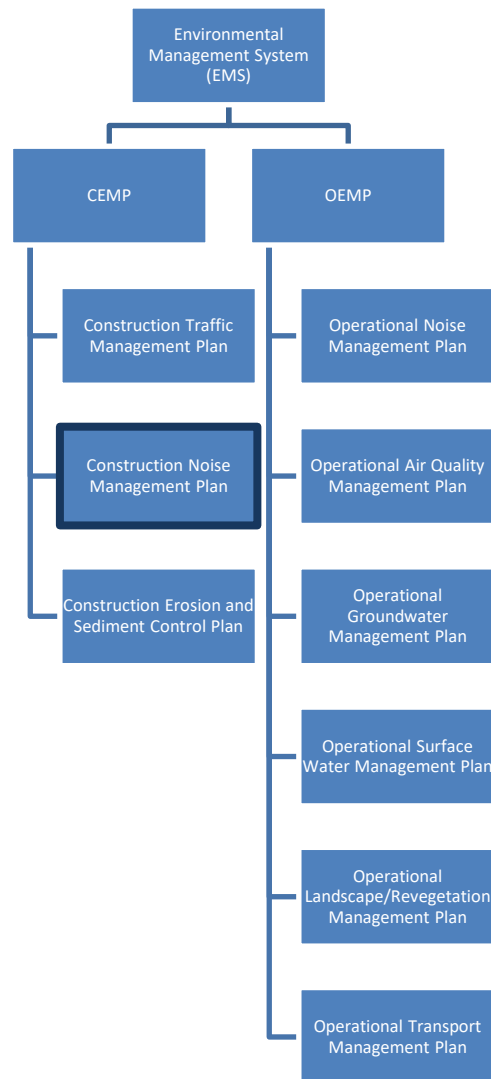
Environmental Management System (EMS)

CEMP

OEMP

Construction Traffic Management Plan

Construction Noise Management Plan

Construction Erosion and Sediment Control Plan

Operational Noise Management Plan

Operational Air Quality Management Plan

Operational Groundwater Management Plan

Operational Surface Water Management Plan

Operational Landscape/Revegetation Management Plan

Operational Transport Management Plan